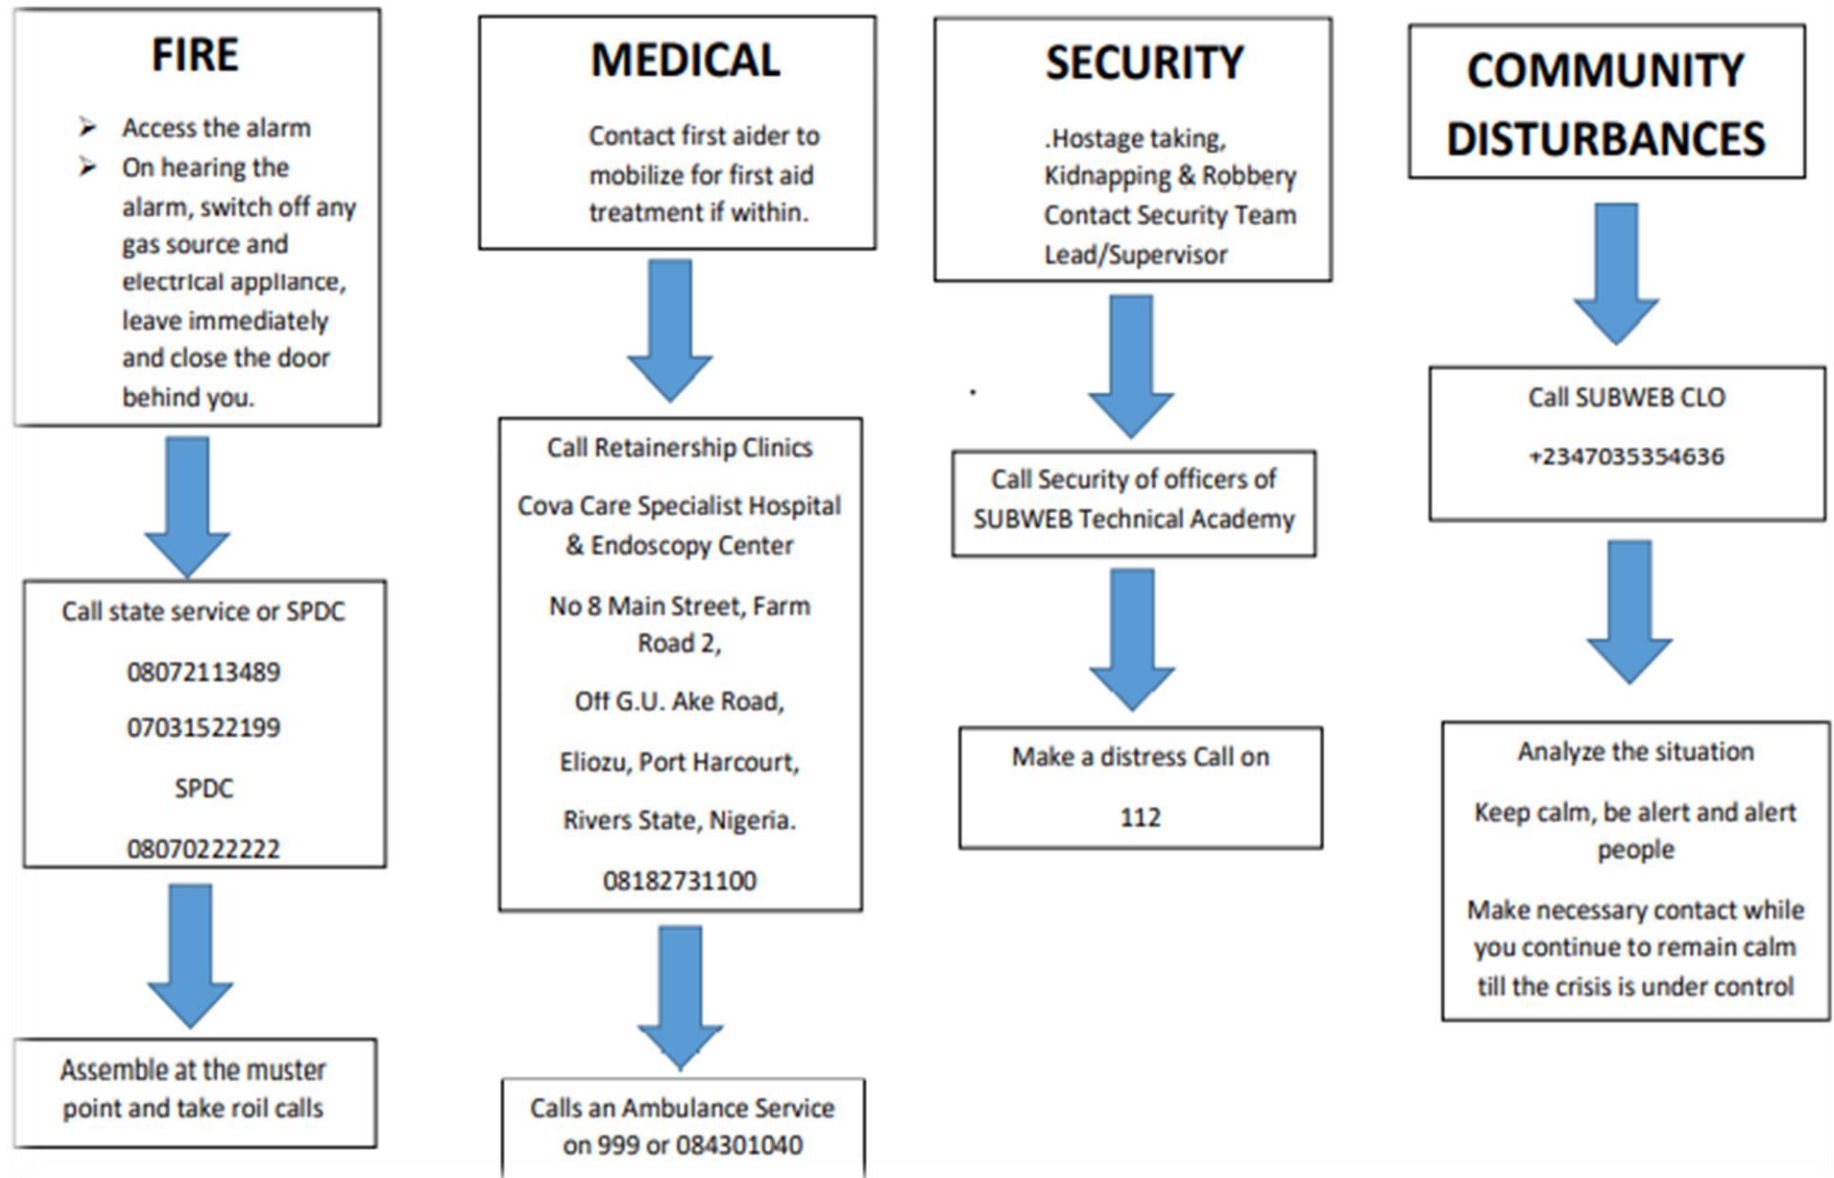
FIRE

- Access the alarm
- On hearing the alarm, switch off any gas source and electrical appliance, leave immediately and close the door behind you.

Call state service or SPDC

08072113489

07031522199

SPDC

08070222222

Assemble at the muster point and take roil calls

MEDICAL

Contact first aider to mobilize for first aid treatment if within.

Call Retainership Clinics

Cova Care Specialist Hospital & Endoscopy Center

No 8 Main Street, Farm Road 2,

Off G.U. Ake Road,

Eliozu, Port Harcourt,

Rivers State, Nigeria.

08182731100

Calls an Ambulance Service on 999 or 084301040

SECURITY

.Hostage taking, Kidnapping & Robbery Contact Security Team Lead/Supervisor

Call Security of officers of SUBWEB Technical Academy

Make a distress Call on

112

COMMUNITY DISTURBANCES

Call SUBWEB CLO

+2347035354636

Analyze the situation

Keep calm, be alert and alert people

Make necessary contact while you continue to remain calm till the crisis is under control